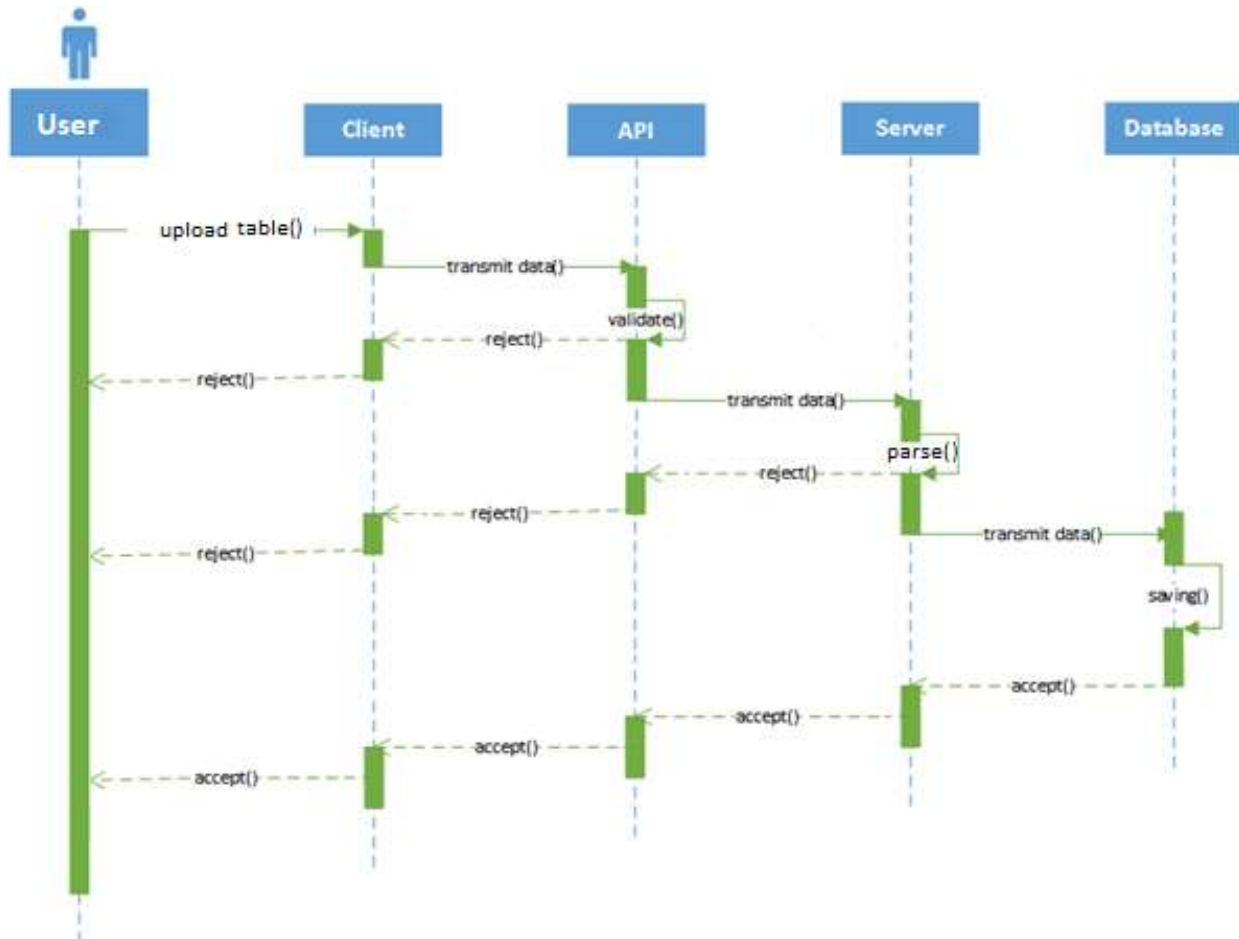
User

Client

API

Server

Database

upload table()

transmit data()

validate()

reject()

reject()

transmit data()

parse()

reject()

reject()

reject()

transmit data()

saving()

accept()

accept()

accept()

accept()